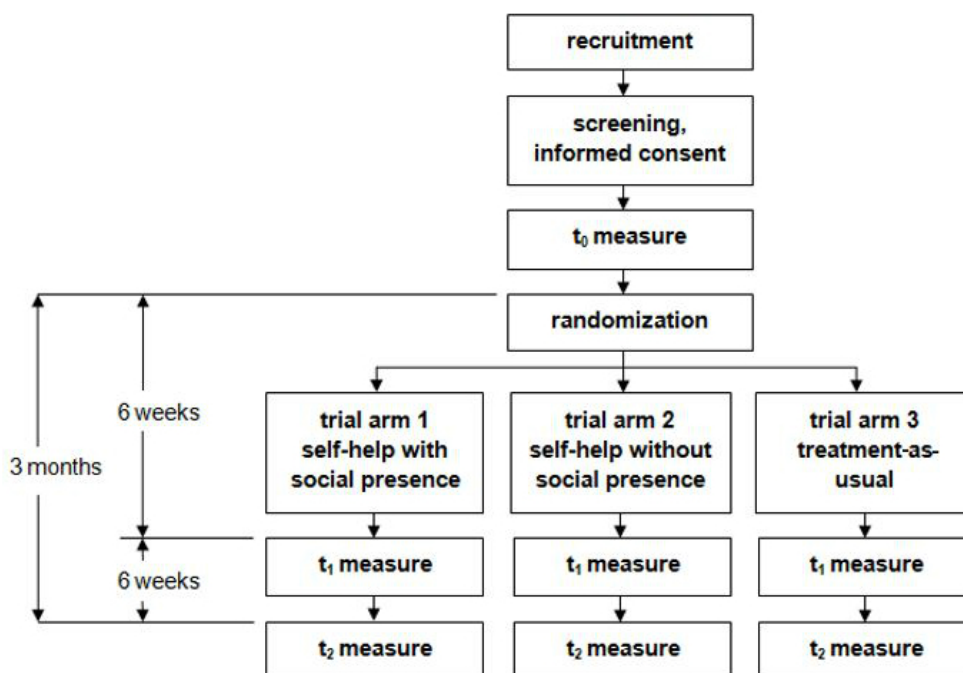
recruitment

screening, informed consent

$t_0$ measure

randomization

3 months

6 weeks

6 weeks

trial arm 1 self-help with social presence

trial arm 2 self-help without social presence

trial arm 3 treatment-as-usual

$t_1$ measure

$t_1$ measure

$t_1$ measure

$t_2$ measure

$t_2$ measure

$t_2$ measure